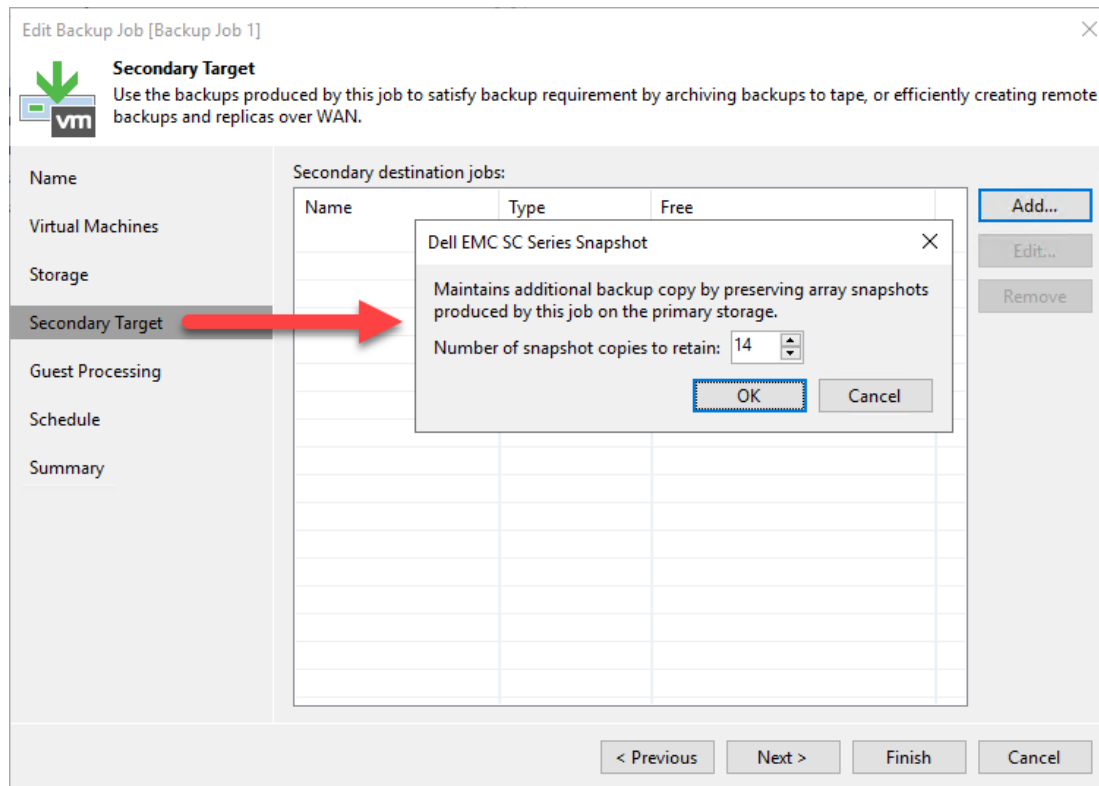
Edit Backup Job [Backup Job 1]

Secondary Target
Use the backups produced by this job to satisfy backup requirement by archiving backups to tape, or efficiently creating remote backups and replicas over WAN.

vm

Name

Virtual Machines

Storage

Secondary Target

Guest Processing

Schedule

Summary

Secondary destination jobs:

| Name | Type | Free |
|---|---|---|

Add...

Edit...

Remove

Dell EMC SC Series Snapshot

Maintains additional backup copy by preserving array snapshots produced by this job on the primary storage.

Number of snapshot copies to retain: 14

OK

Cancel

< Previous

Next >

Finish

Cancel